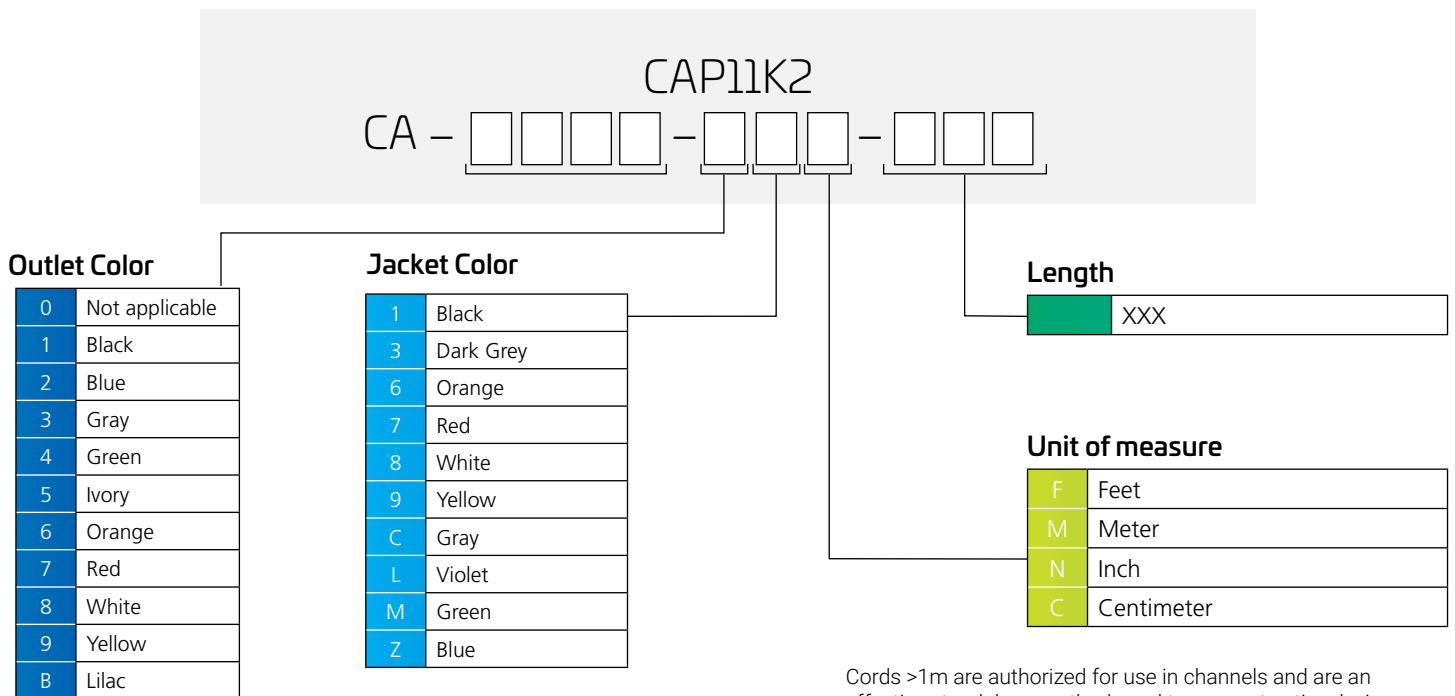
CAP11K2

CA – □□□□ – □□□ – □□□

Outlet Color

| 0 | Not applicable |
|---|---|
| 1 | Black |
| 2 | Blue |
| 3 | Gray |
| 4 | Green |
| 5 | Ivory |
| 6 | Orange |
| 7 | Red |
| 8 | White |
| 9 | Yellow |
| B | Lilac |

Jacket Color

| 1 | Black |
|---|---|
| 3 | Dark Grey |
| 6 | Orange |
| 7 | Red |
| 8 | White |
| 9 | Yellow |
| C | Gray |
| L | Violet |
| M | Green |
| Z | Blue |

Length

| | XXX |
|---|---|

Unit of measure

| F | Feet |
|---|---|
| M | Meter |
| N | Inch |
| C | Centimeter |

Cords >1m are authorized for use in channels and are an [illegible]